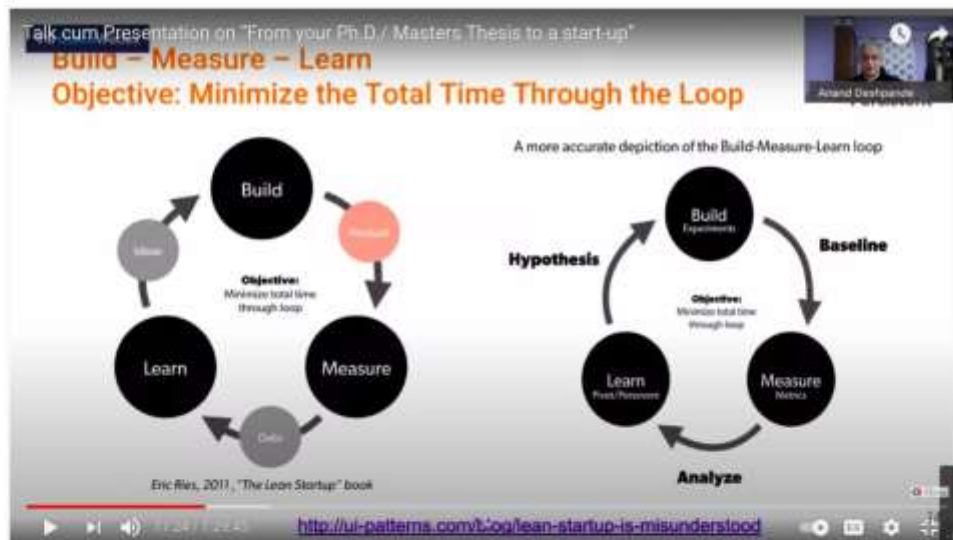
Talk cum Presentation on "From your Ph.D./ Masters Thesis to a start-up"

Build – Measure – Learn
Objective: Minimize the Total Time Through the Loop

Anand Deshpande

A more accurate depiction of the Build-Measure-Learn loop

Build

Product

Ideas

Objective:
Minimize total time through loop

Learn

Measure

Data

Eric Ries, 2011, "The Lean Startup" book

Build
Experiments

Baseline

Hypothesis

Objective:
Minimize total time through loop

Learn
Pivot/Persevere

Measure
Metrics

Analyze

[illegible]

http://ui-patterns.com/blog/lean-startup-is-misunderstood